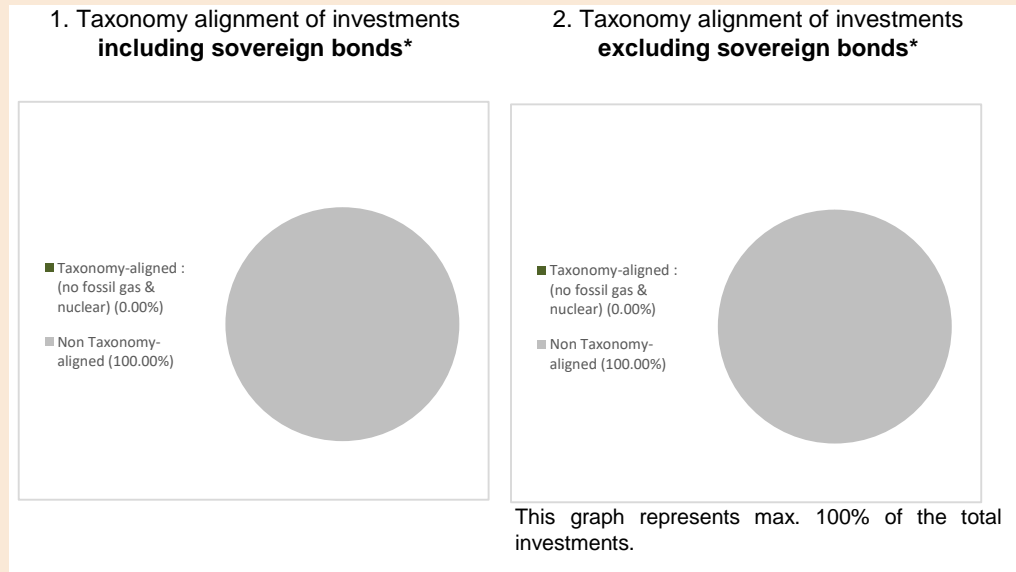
1. Taxonomy alignment of investments **including sovereign bonds***

Taxonomy-aligned : (no fossil gas & nuclear) (0.00%)

Non Taxonomy-aligned (100.00%)

2. Taxonomy alignment of investments **excluding sovereign bonds***

Taxonomy-aligned : (no fossil gas & nuclear) (0.00%)

Non Taxonomy-aligned (100.00%)

This graph represents max. 100% of the total investments.